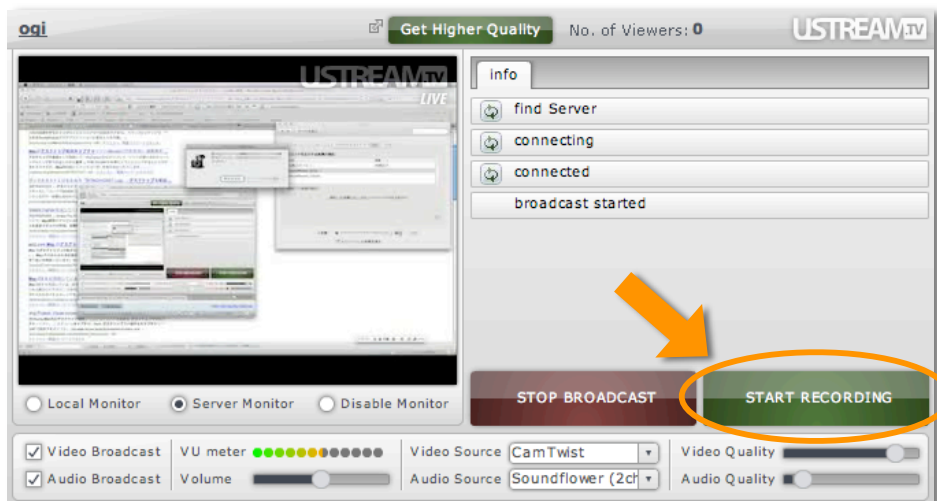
ogi

Get Higher Quality

No. of Viewers: 0

USTREAM TV

USTREAM TV LIVE

info

find Server

connecting

connected

broadcast started

Local Monitor

Server Monitor

Disable Monitor

STOP BROADCAST

START RECORDING

Video Broadcast

Audio Broadcast

VU meter

Volume

Video Source CamTwist

Audio Source Soundflower (2ch

Video Quality

Audio Quality